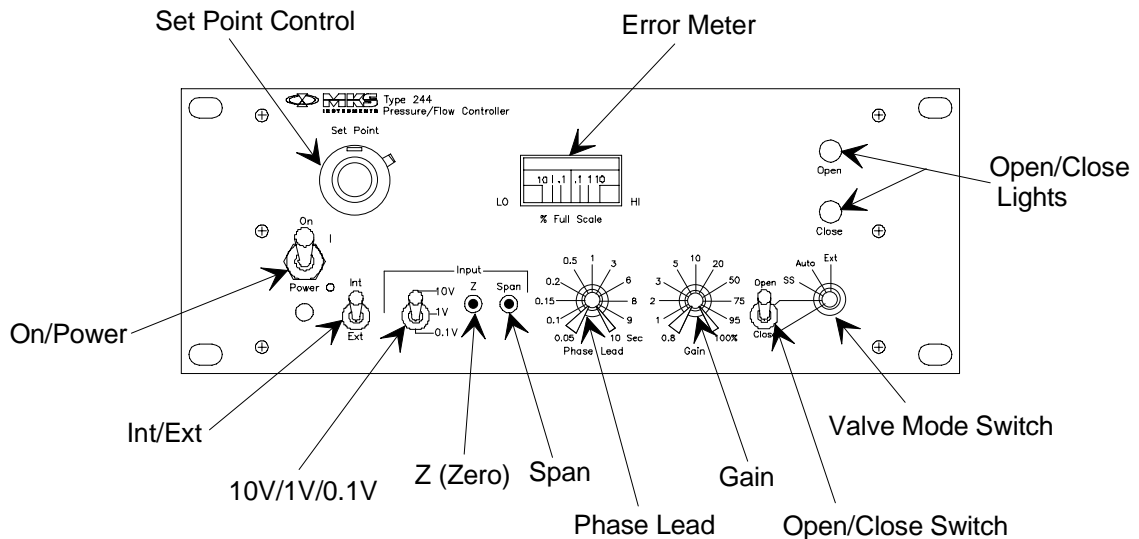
Set Point Control

Error Meter

MKS INSTRUMENTS Type 244 Pressure/Flow Controller

Set Point

10 1 .1 .1 1 10

LO HI

% Full Scale

Open

Close

Open/Close Lights

On
I

Power O

Int

Ext

Input

10V
1V
0.1V

Z

Span

0.5 1 3
0.2 6
0.15 8
0.1 9
0.05 10 Sec
Phase Lead

5 10 20
3 50
2 75
1 95
0.8 100%
Gain

Open
SS
Auto
Ext
Close

On/Power

Int/Ext

10V/1V/0.1V

Z (Zero)

Span

Phase Lead

Gain

Open/Close Switch

Valve Mode Switch